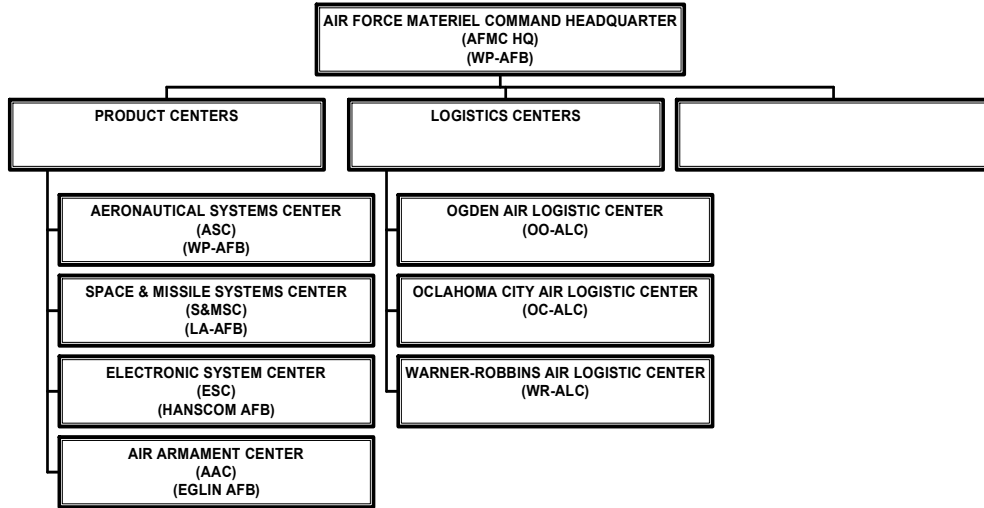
AIR FORCE MATERIEL COMMAND HEADQUARTER
(AFMC HQ)
(WP-AFB)

PRODUCT CENTERS

LOGISTICS CENTERS

AERONAUTICAL SYSTEMS CENTER
(ASC)
(WP-AFB)

SPACE & MISSILE SYSTEMS CENTER
(S&MSC)
(LA-AFB)

ELECTRONIC SYSTEM CENTER
(ESC)
(HANSCOM AFB)

AIR ARMAMENT CENTER
(AAC)
(EGLIN AFB)

OGDEN AIR LOGISTIC CENTER
(OO-ALC)

OCLAHOMA CITY AIR LOGISTIC CENTER
(OC-ALC)

WARNER-ROBBINS AIR LOGISTIC CENTER
(WR-ALC)